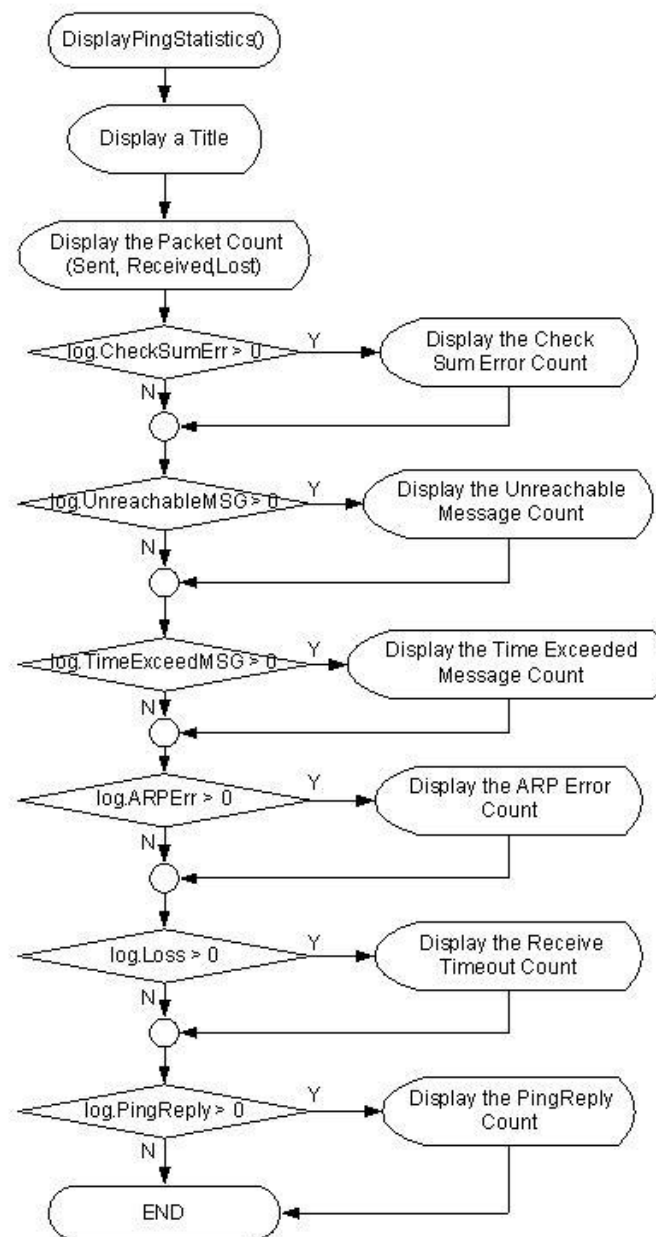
DisplayPingStatistics()

Display a Title

Display the Packet Count (Sent, Received,Lost)

log.CheckSumErr > 0

Y

Display the Check Sum Error Count

N

log.UnreachableMSG > 0

Y

Display the Unreachable Message Count

N

log.TimeExceedMSG > 0

Y

Display the Time Exceeded Message Count

N

log.ARPErr > 0

Y

Display the ARP Error Count

N

log.Loss > 0

Y

Display the Receive Timeout Count

N

log.PingReply > 0

Y

Display the PingReply Count

N

END